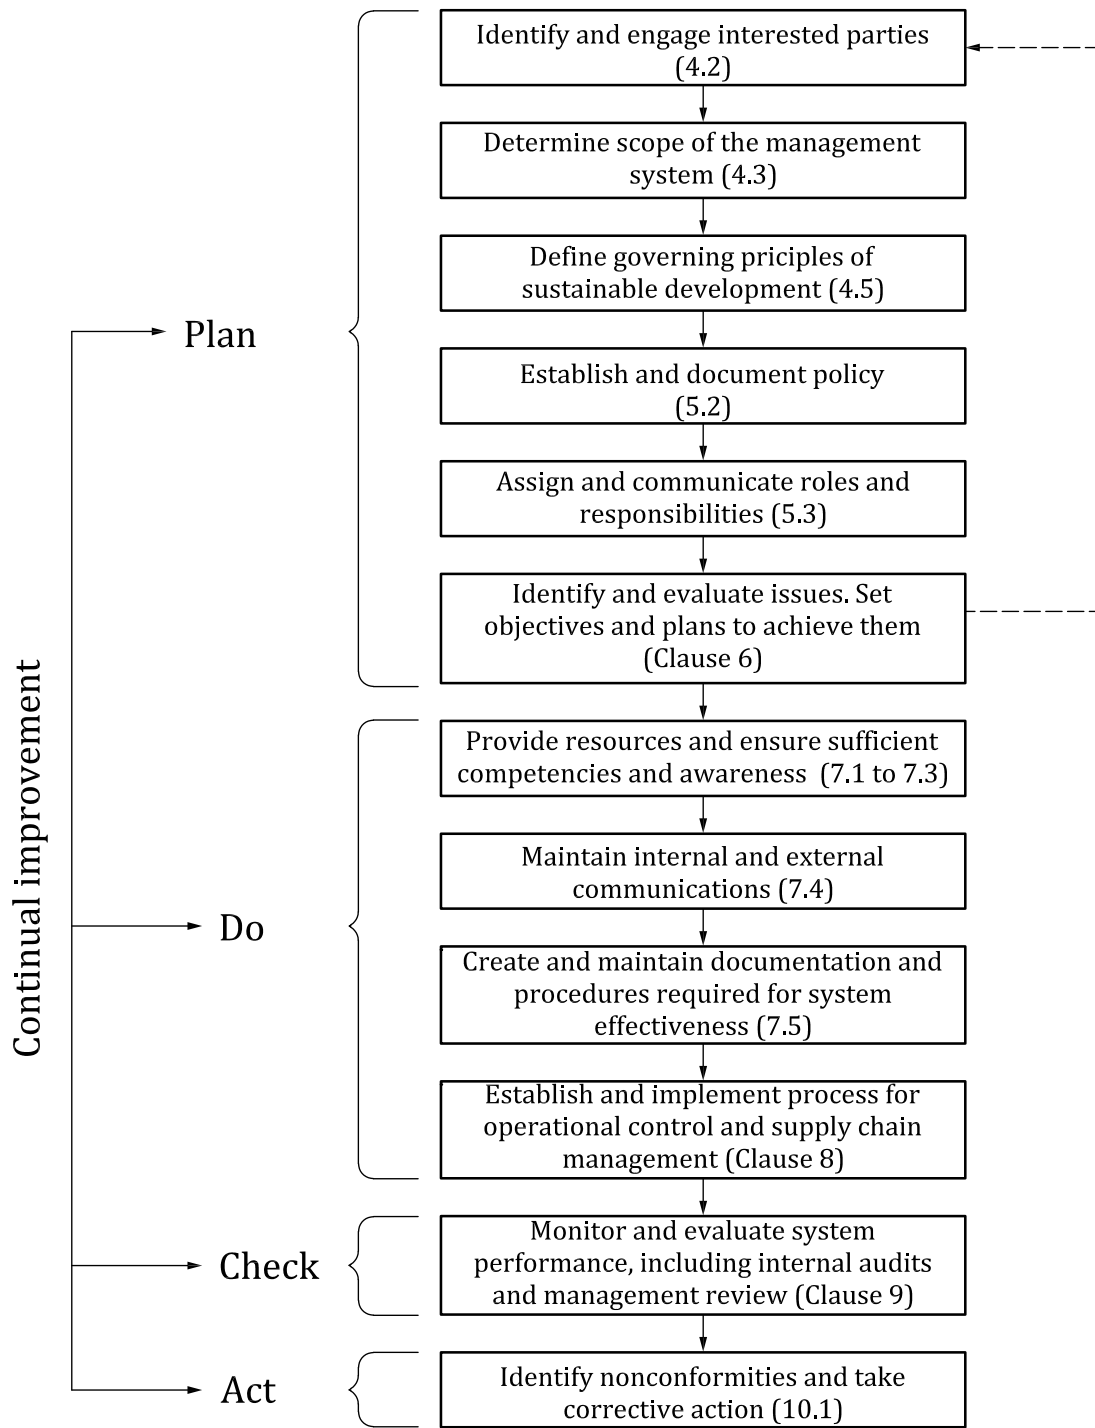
Continual improvement

Plan

Identify and engage interested parties (4.2)

Determine scope of the management system (4.3)

Define governing priciples of sustainable development (4.5)

Establish and document policy (5.2)

Assign and communicate roles and responsibilities (5.3)

Identify and evaluate issues. Set objectives and plans to achieve them (Clause 6)

Do

Provide resources and ensure sufficient competencies and awareness (7.1 to 7.3)

Maintain internal and external communications (7.4)

Create and maintain documentation and procedures required for system effectiveness (7.5)

Establish and implement process for operational control and supply chain management (Clause 8)

Check

Monitor and evaluate system performance, including internal audits and management review (Clause 9)

Act

Identify nonconformities and take corrective action (10.1)